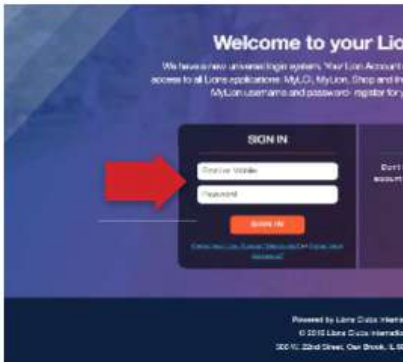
Welcome to your Lio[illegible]

We have a new universal login system. Your Lion Account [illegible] access to all Lions applications: MyLCI, MyLion, Shop and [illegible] MyLion username and password- register for y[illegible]

SIGN IN

Email or Mobile

Password

SIGN IN

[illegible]

Don't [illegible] account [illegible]

Powered by Lions Clubs Interna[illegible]
© 2018 Lions Clubs Internatio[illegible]
300 W. 22nd Street, Oak Brook, IL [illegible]